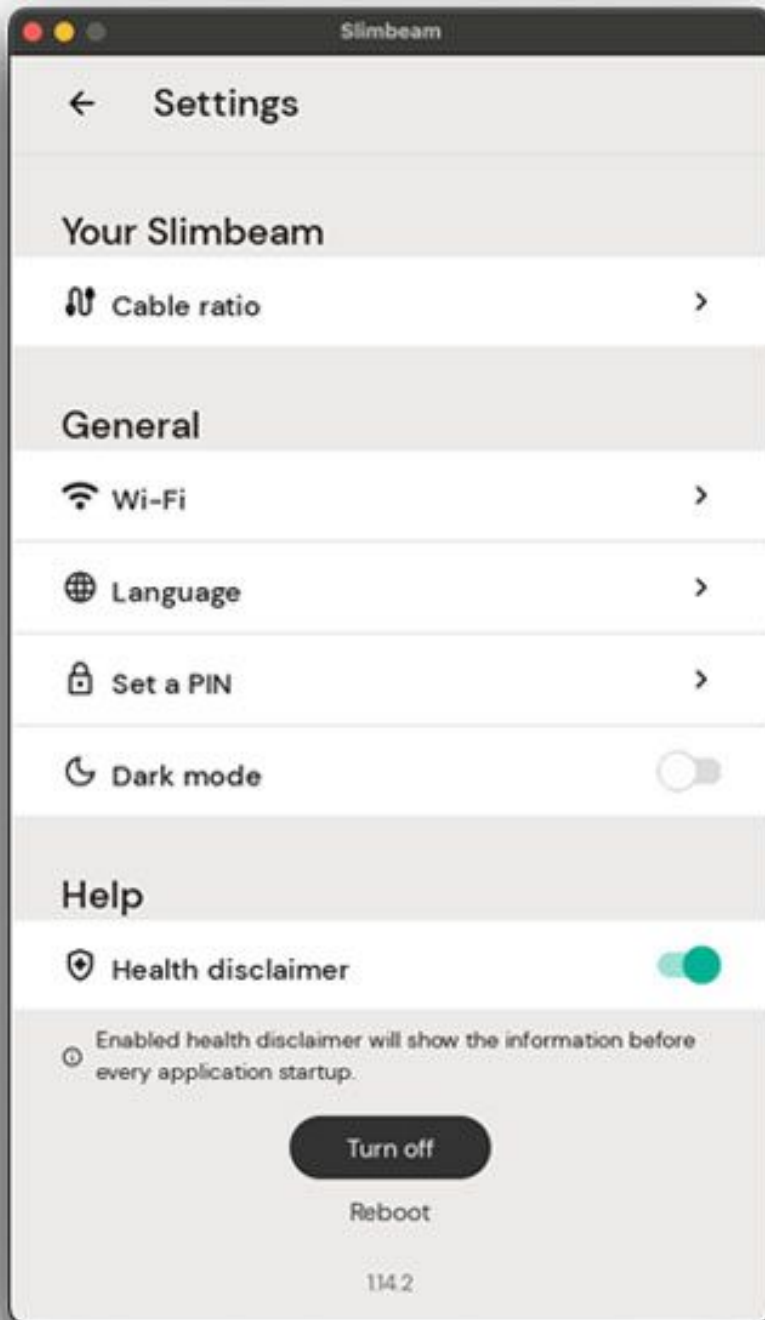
Slimbeam

← Settings

Your Slimbeam

Cable ratio >

General

Wi-Fi >

Language >

Set a PIN >

Dark mode

Help

Health disclaimer

Enabled health disclaimer will show the information before every application startup.

Turn off

Reboot

1.14.2